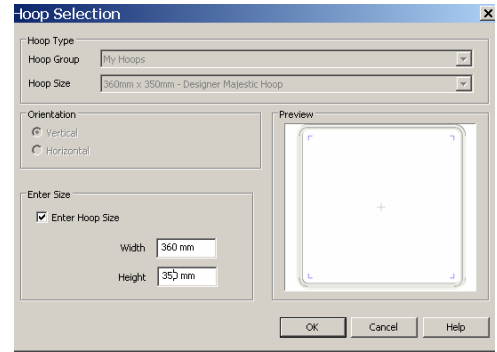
Hoop Selection

Hoop Type

Hoop Group My Hoops

Hoop Size 360mm x 350mm - Designer Majestic Hoop

Orientation

Vertical

Horizontal

Preview

Enter Size

Enter Hoop Size

Width 360 mm

Height 350 mm

OK Cancel Help